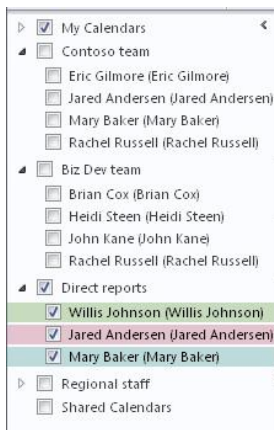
My Calendars
Contoso team
Eric Gilmore (Eric Gilmore)
Jared Andersen (Jared Andersen)
Mary Baker (Mary Baker)
Rachel Russell (Rachel Russell)
Biz Dev team
Brian Cox (Brian Cox)
Heidi Steen (Heidi Steen)
John Kane (John Kane)
Rachel Russell (Rachel Russell)
Direct reports
Willis Johnson (Willis Johnson)
Jared Andersen (Jared Andersen)
Mary Baker (Mary Baker)
Regional staff
Shared Calendars